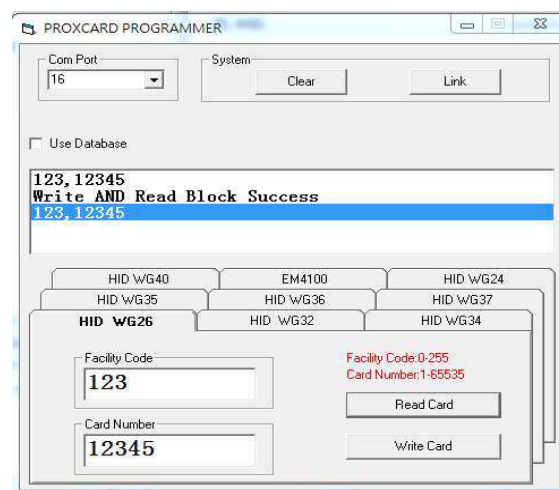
PROXCARD PROGRAMMER

Com Port
16

System
Clear
Link

Use Database

123,12345
Write AND Read Block Success
123,12345

HID WG40
EM4100
HID WG24
HID WG35
HID WG36
HID WG37
HID WG26
HID WG32
HID WG34

Facility Code
123

Facility Code:0-255
Card Number:1-65535

Read Card

Card Number
12345

Write Card